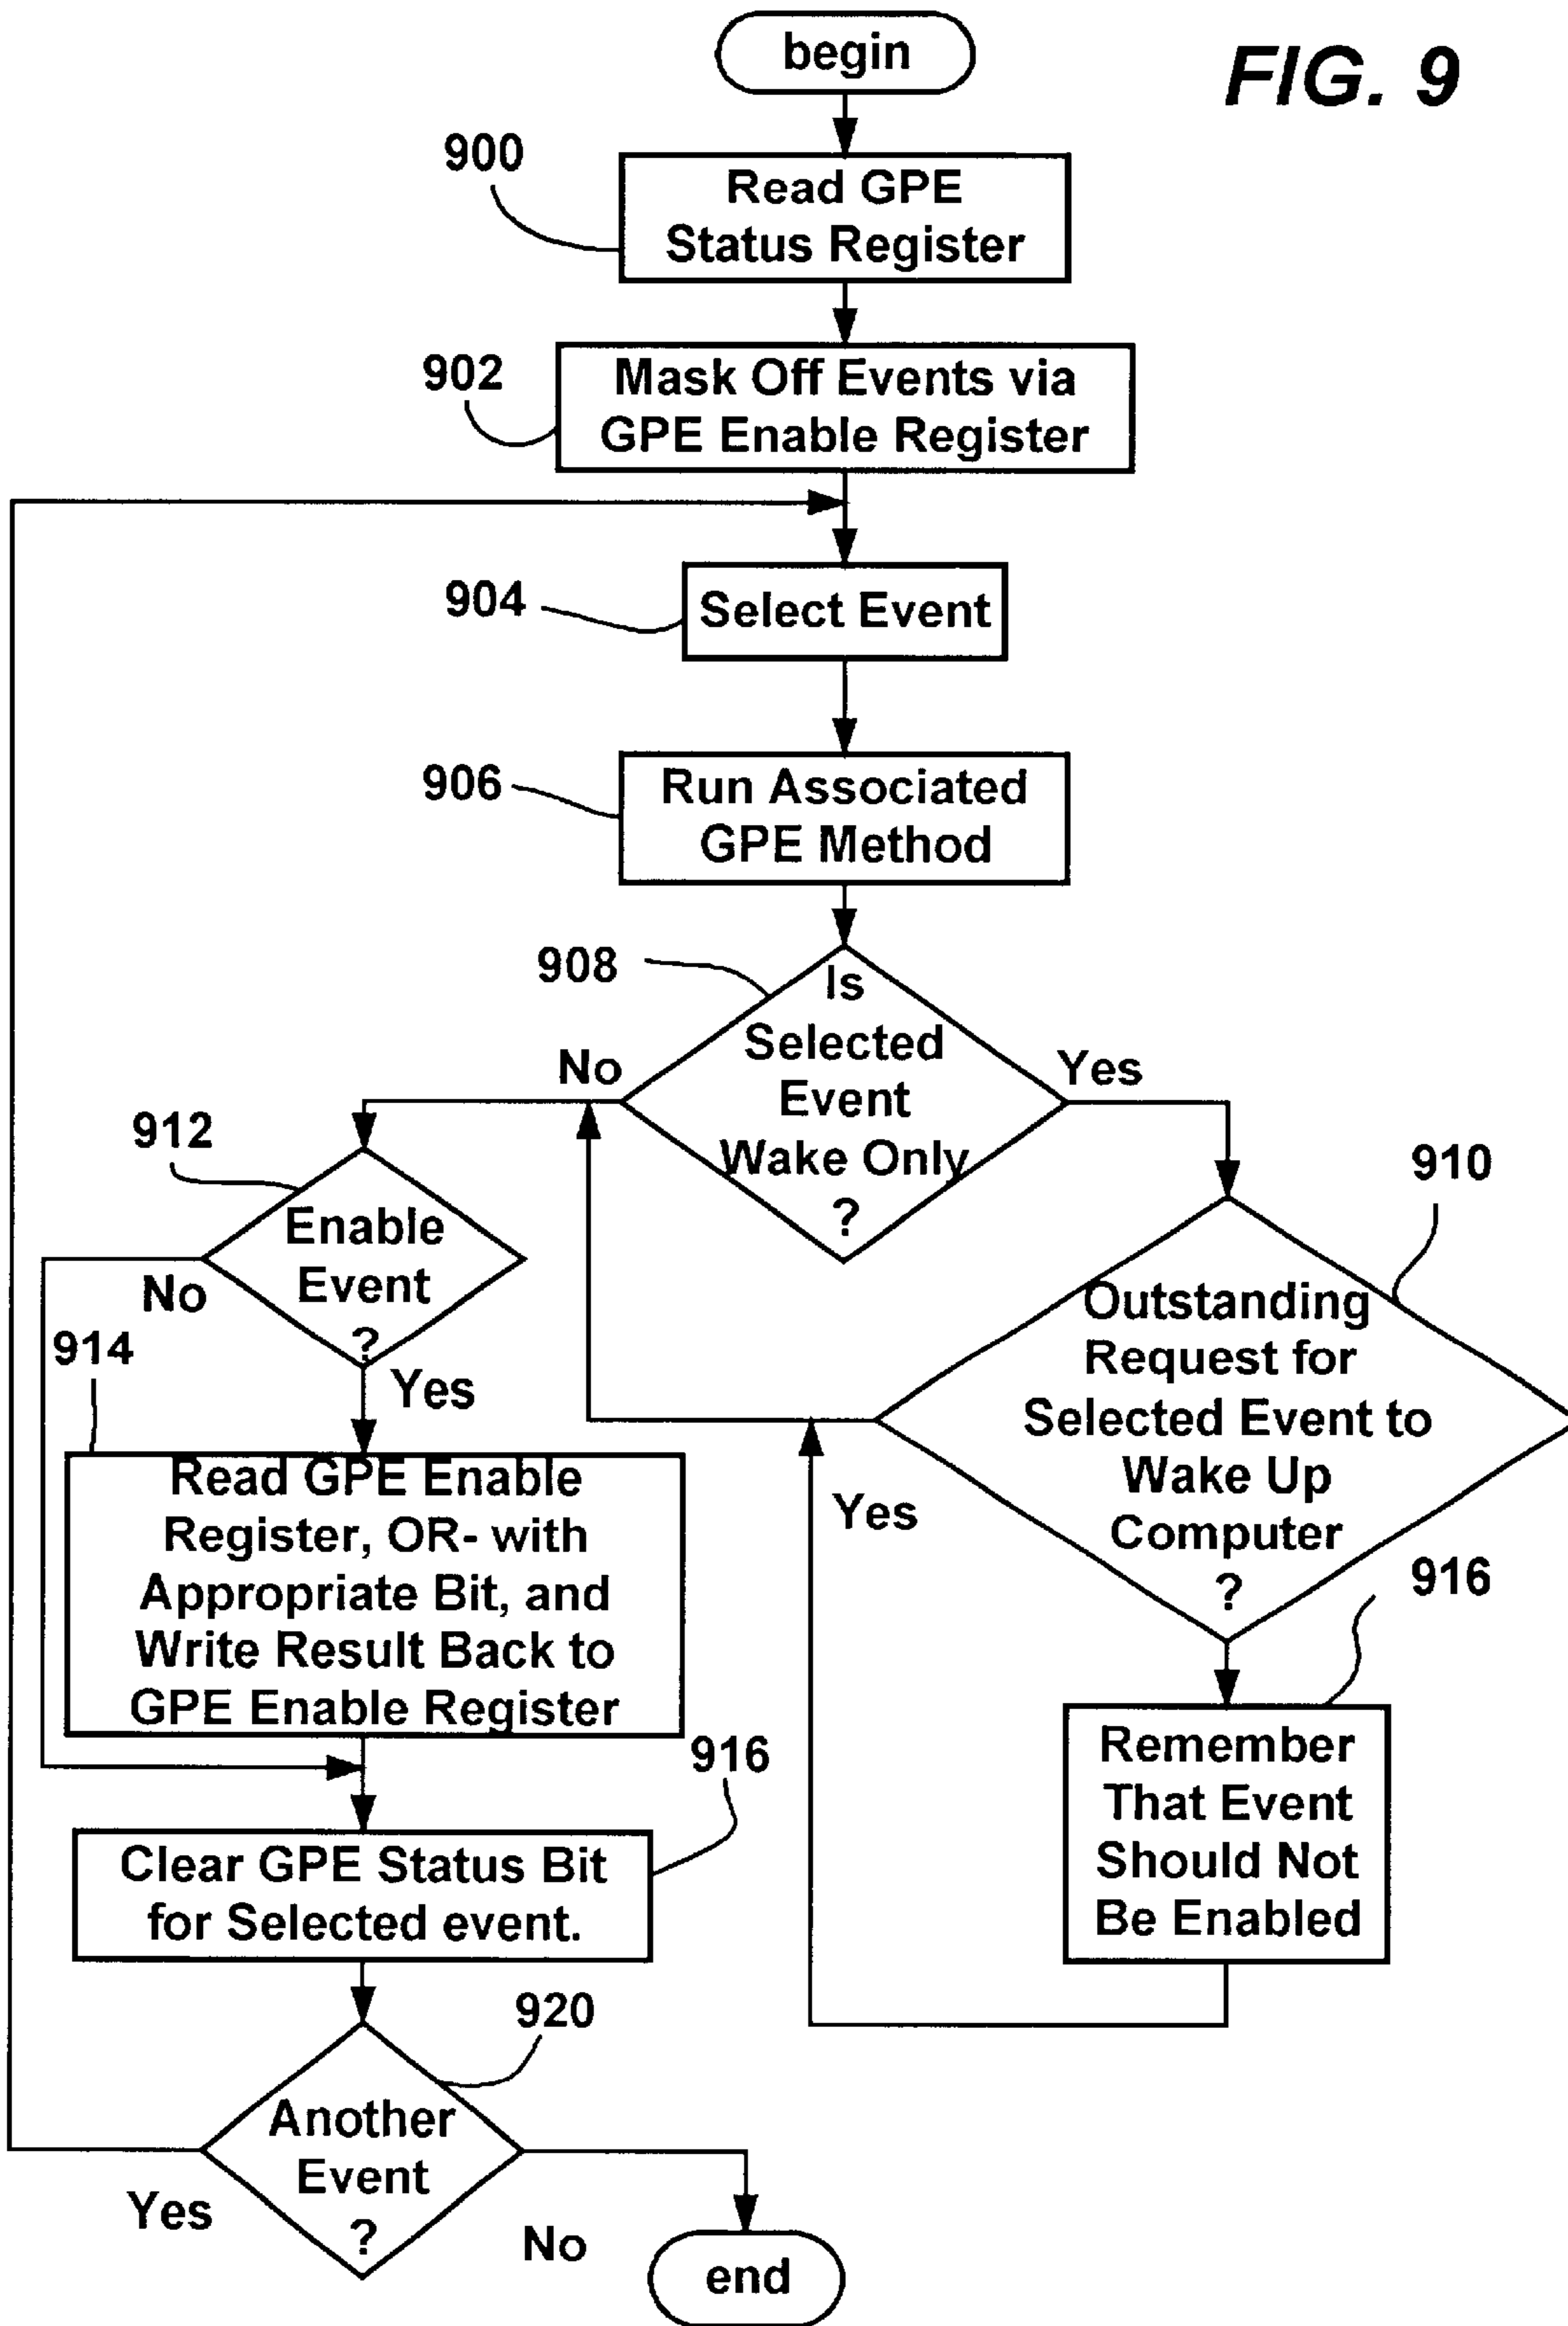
FIG. 9

begin

900
Read GPE Status Register

902
Mask Off Events via GPE Enable Register

904
Select Event

906
Run Associated GPE Method

908
Is Selected Event Wake Only ?

No

Yes

912
Enable Event ?

No

Yes

914
Read GPE Enable Register, OR- with Appropriate Bit, and Write Result Back to GPE Enable Register

910
Outstanding Request for Selected Event to Wake Up Computer ?

Yes

916
Remember That Event Should Not Be Enabled

916
Clear GPE Status Bit for Selected event.

920
Another Event ?

Yes

No

end